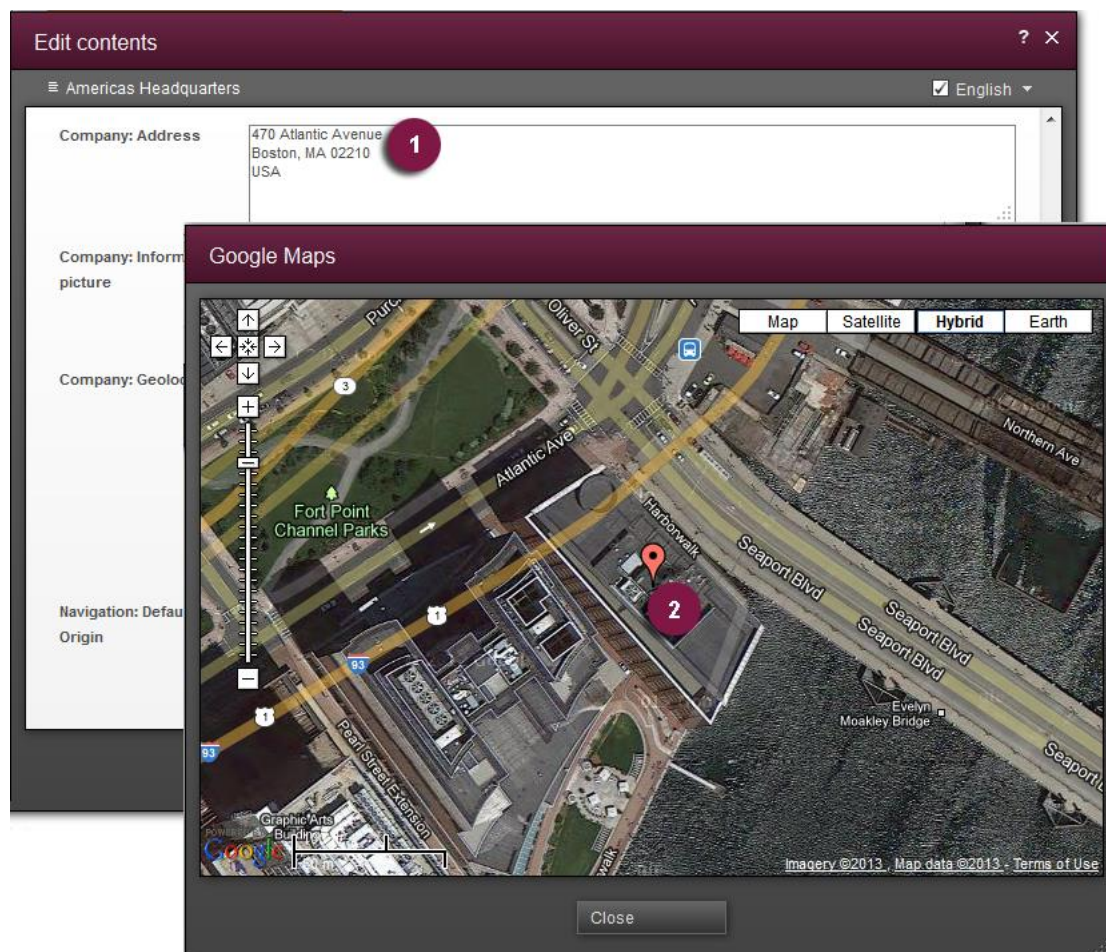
Edit contents

? ✕

≡ Americas Headquarters

English

Company: Address

470 Atlantic Avenue
Boston, MA 02210
USA

1

Company: Inform
picture

Company: Geoloc

Navigation: Defau
Origin

Google Maps

Map | Satellite | Hybrid | Earth

Purc

Oliver St

3

Atlantic Ave

Northern Ave

Fort Point Channel Parks

Harborwalk

Seaport Blvd

Seaport Blvd

Seaport Blvd

2

1

93

1

93

Pearl Street Extension

Evelyn Moakley Bridge

Seaport

Graphic Arts Building

Google

Imagery ©2013 , Map data ©2013 - Terms of Use

Close